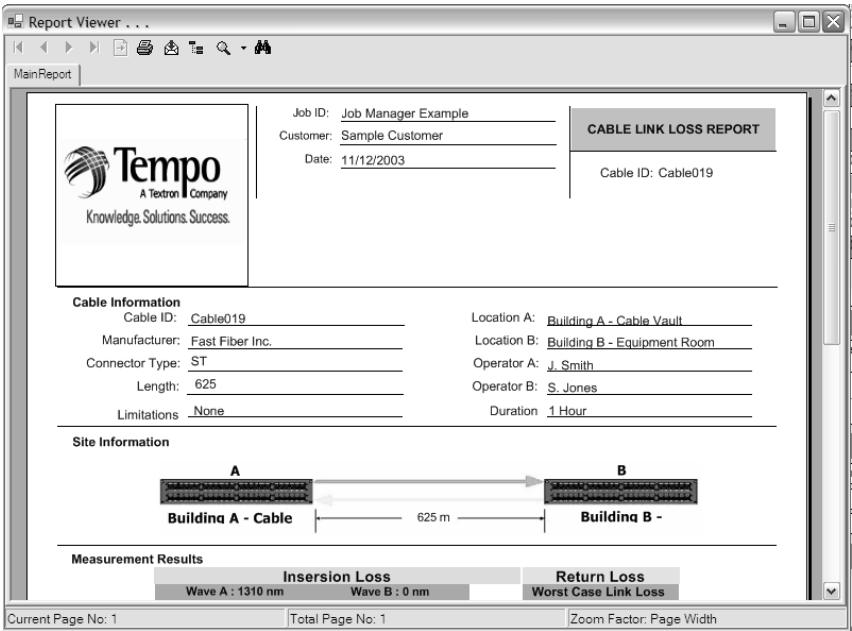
Report Viewer . . .

MainReport

Job ID: Job Manager Example
Customer: Sample Customer
Date: 11/12/2003

CABLE LINK LOSS REPORT

Cable ID: Cable019

Tempo
A Textron Company
Knowledge. Solutions. Success.

Cable Information

Cable ID: Cable019
Manufacturer: Fast Fiber Inc.
Connector Type: ST
Length: 625
Limitations None

Location A: Building A - Cable Vault
Location B: Building B - Equipment Room
Operator A: J. Smith
Operator B: S. Jones
Duration 1 Hour

Site Information

A

B

Building A - Cable

625 m

Building B -

Measurement Results

Insersion Loss
Wave A : 1310 nm
Wave B : 0 nm

Return Loss
Worst Case Link Loss

Current Page No: 1
Total Page No: 1
Zoom Factor: Page Width